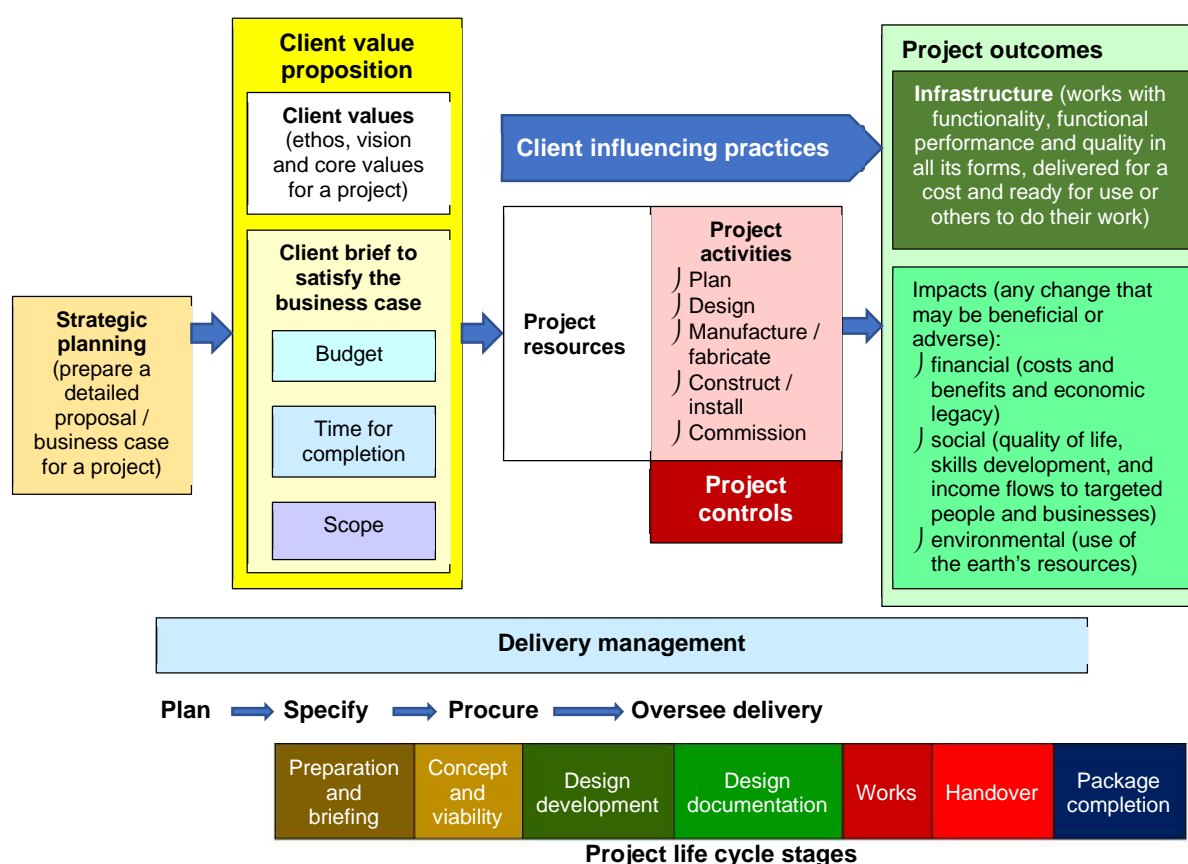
Strategic planning (prepare a detailed proposal / business case for a project)

Client value proposition

Client values (ethos, vision and core values for a project)

Client brief to satisfy the business case

Budget

Time for completion

Scope

Client influencing practices

Project resources

Project activities
⎱ Plan
⎱ Design
⎱ Manufacture / fabricate
⎱ Construct / install
⎱ Commission

Project controls

Project outcomes

Infrastructure (works with functionality, functional performance and quality in all its forms, delivered for a cost and ready for use or others to do their work)

Impacts (any change that may be beneficial or adverse):
⎱ financial (costs and benefits and economic legacy)
⎱ social (quality of life, skills development, and income flows to targeted people and businesses)
⎱ environmental (use of the earth's resources)

Delivery management

Plan → Specify → Procure → Oversee delivery

| Preparation and briefing | Concept and viability | Design development | Design documentation | Works | Handover | Package completion |
|---|---|---|---|---|---|---|

Project life cycle stages